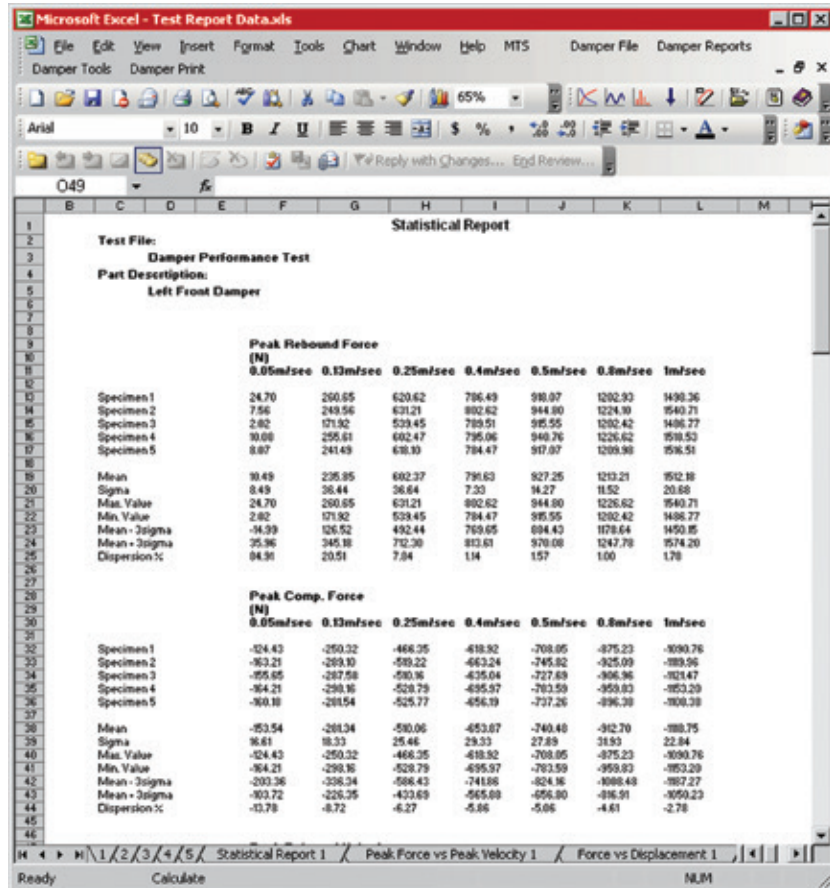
Microsoft Excel - Test Report Data.xls

File Edit View Insert Format Tools Chart Window Help MTS Damper File Damper Reports Damper Tools Damper Print

65%

Arial 10 B I U $ %

Reply with Changes... End Review...

O49 fx

Statistical Report

Test File:
Damper Performance Test
Part Description:
Left Front Damper

Peak Rebound Force
(N)

| | 0.05m/sec | 0.13m/sec | 0.25m/sec | 0.4m/sec | 0.5m/sec | 0.8m/sec | 1m/sec |
|---|---|---|---|---|---|---|---|
| Specimen1 | 24.70 | 260.65 | 620.62 | 786.49 | 918.07 | 1202.93 | 1498.36 |
| Specimen2 | 7.56 | 249.56 | 631.21 | 802.62 | 944.00 | 1224.10 | 1540.71 |
| Specimen3 | 2.02 | 171.92 | 539.45 | 789.51 | 915.55 | 1202.42 | 1486.77 |
| Specimen4 | 10.08 | 255.61 | 602.47 | 795.06 | 940.76 | 1226.62 | 1518.53 |
| Specimen5 | 8.07 | 241.49 | 618.10 | 784.47 | 917.07 | 1209.98 | 1516.51 |
| Mean | 10.49 | 235.85 | 602.37 | 791.63 | 927.25 | 1213.21 | 1512.18 |
| Sigma | 8.49 | 36.44 | 36.64 | 7.33 | 14.27 | 11.52 | 20.68 |
| Max. Value | 24.70 | 260.65 | 631.21 | 802.62 | 944.00 | 1226.62 | 1540.71 |
| Min. Value | 2.02 | 171.92 | 539.45 | 784.47 | 915.55 | 1202.42 | 1486.77 |
| Mean - 3sigma | -14.99 | 126.52 | 492.44 | 769.65 | 884.43 | 1178.64 | 1450.15 |
| Mean + 3sigma | 35.96 | 345.18 | 712.30 | 813.61 | 970.08 | 1247.78 | 1574.20 |
| Dispersion % | 84.91 | 20.51 | 7.04 | 1.14 | 1.57 | 1.00 | 1.70 |

Peak Comp. Force
(N)

| | 0.05m/sec | 0.13m/sec | 0.25m/sec | 0.4m/sec | 0.5m/sec | 0.8m/sec | 1m/sec |
|---|---|---|---|---|---|---|---|
| Specimen1 | -124.43 | -250.32 | -466.35 | -618.92 | -708.05 | -875.23 | -1090.76 |
| Specimen2 | -163.21 | -289.10 | -519.22 | -663.24 | -745.82 | -925.09 | -1189.96 |
| Specimen3 | -155.65 | -287.58 | -510.16 | -635.04 | -727.69 | -906.96 | -1121.47 |
| Specimen4 | -164.21 | -298.16 | -528.79 | -695.97 | -783.59 | -959.83 | -1153.29 |
| Specimen5 | -160.18 | -281.54 | -525.77 | -656.19 | -737.26 | -896.38 | -1108.38 |
| Mean | -153.54 | -281.34 | -510.06 | -653.87 | -740.48 | -912.70 | -1180.75 |
| Sigma | 16.61 | 18.33 | 25.46 | 29.33 | 27.89 | 31.93 | 22.84 |
| Max. Value | -124.43 | -250.32 | -466.35 | -618.92 | -708.05 | -875.23 | -1090.76 |
| Min. Value | -164.21 | -298.16 | -528.79 | -695.97 | -783.59 | -959.83 | -1153.29 |
| Mean - 3sigma | -203.36 | -336.34 | -586.43 | -741.86 | -824.16 | -1008.48 | -1187.27 |
| Mean + 3sigma | -103.72 | -226.35 | -433.69 | -565.88 | -656.80 | -816.91 | -1050.23 |
| Dispersion % | -13.78 | -8.72 | -6.27 | -5.86 | -5.06 | -4.61 | -2.78 |

1 2 3 4 5 Statistical Report 1 Peak Force vs Peak Velocity 1 Force vs Displacement 1

Ready Calculate NUM